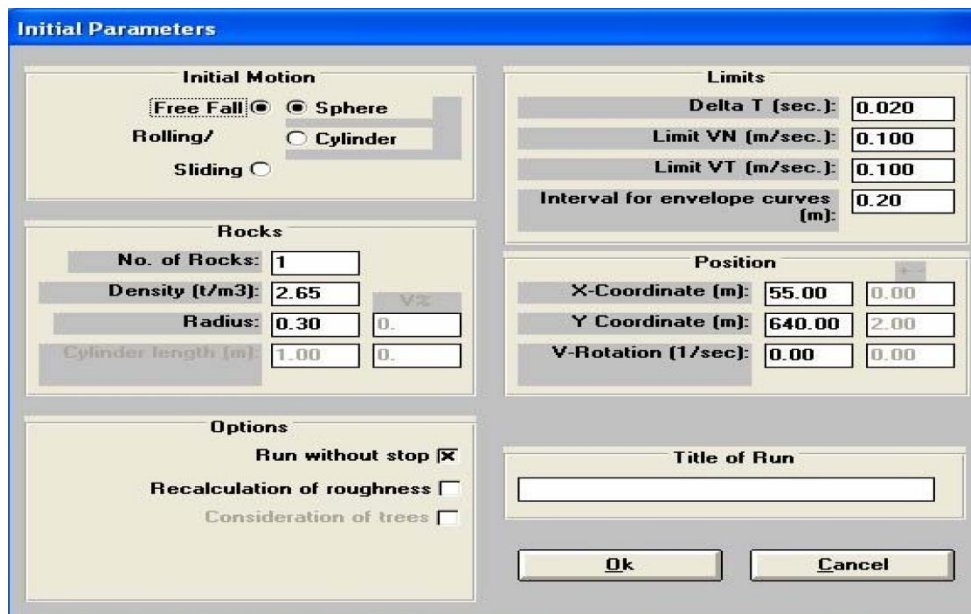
Initial Parameters

Initial Motion

Free Fall
Sphere
Rolling/
Cylinder
Sliding

Rocks

No. of Rocks: 1
Density (t/m3): 2.65
V%
Radius: 0.30
0.
Cylinder length (m): 1.00
0.

Options

Run without stop
Recalculation of roughness
Consideration of trees

Limits

Delta T (sec.): 0.020
Limit VN (m/sec.): 0.100
Limit VT (m/sec.): 0.100
Interval for envelope curves (m): 0.20

Position

+-
X-Coordinate (m): 55.00
0.00
Y Coordinate (m): 640.00
2.00
V-Rotation (1/sec): 0.00
0.00

Title of Run

Ok
Cancel